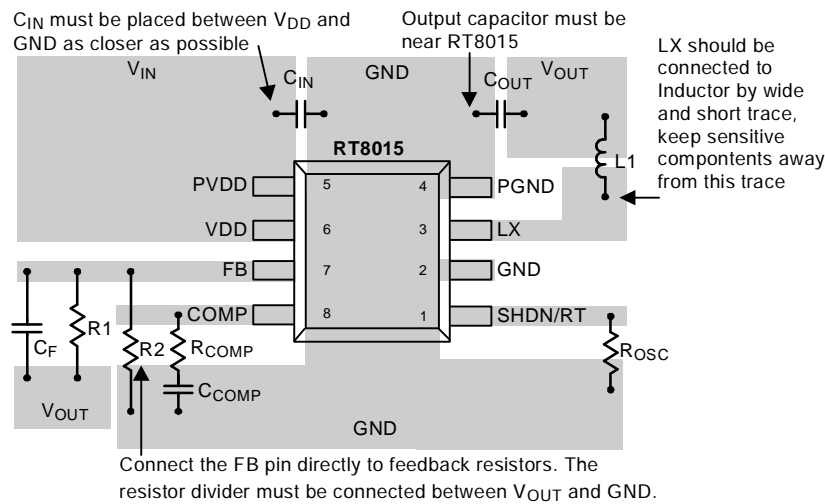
$C_{IN}$ must be placed between $V_{DD}$ and GND as closer as possible

Output capacitor must be near RT8015

LX should be connected to Inductor by wide and short trace, keep sensitive compontents away from this trace

$V_{IN}$

$C_{IN}$

GND

$C_{OUT}$

$V_{OUT}$

L1

RT8015

PVDD 5

4 PGND

VDD 6

3 LX

FB 7

2 GND

COMP 8

1 SHDN/RT

$C_F$

R1

R2

$R_{COMP}$

$C_{COMP}$

$R_{OSC}$

$V_{OUT}$

GND

Connect the FB pin directly to feedback resistors. The resistor divider must be connected between $V_{OUT}$ and GND.